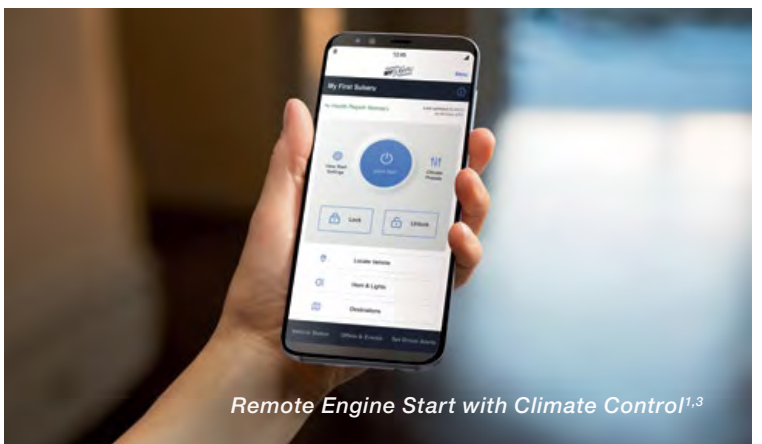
12:45

Menu

My First Subaru

Health Report Summary

View Start Settings

Climate Presets

Lock

Unlock

Locate Vehicle

Horn & Lights

Destinations

Vehicle Status

Offers & Events

Set Driver Alerts

Remote Engine Start with Climate Control$^{1,3}$